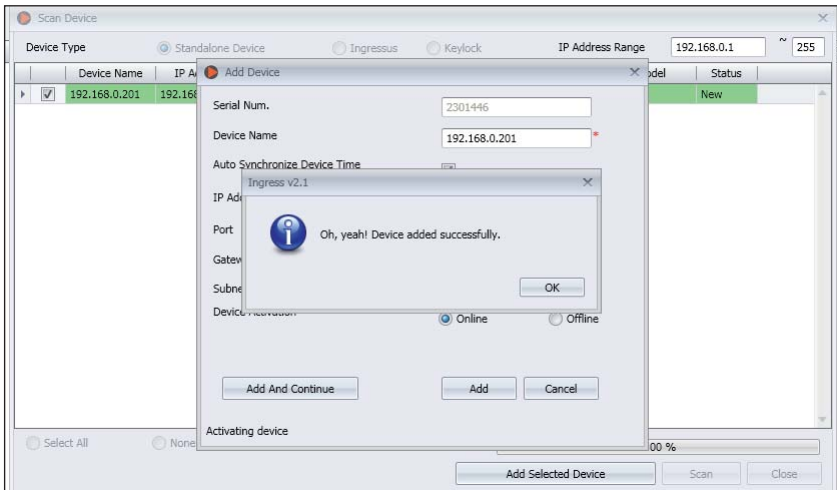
Scan Device

Device Type
Standalone Device
Ingressus
Keylock
IP Address Range
192.168.0.1
~
255

| | | Device Name | IP A | odel | Status |
|---|---|---|---|---|---|
| ▸ | ☑ | 192.168.0.201 | 192.168 | | New |

Add Device

Serial Num.
2301446
Device Name
192.168.0.201
*
Auto Synchronize Device Time
IP Ad
Port
Gatew
Subne
Device Activation
Online
Offline

Ingress v2.1

Oh, yeah! Device added successfully.

OK

Add And Continue
Add
Cancel

Activating device

Select All
None
00 %

Add Selected Device
Scan
Close